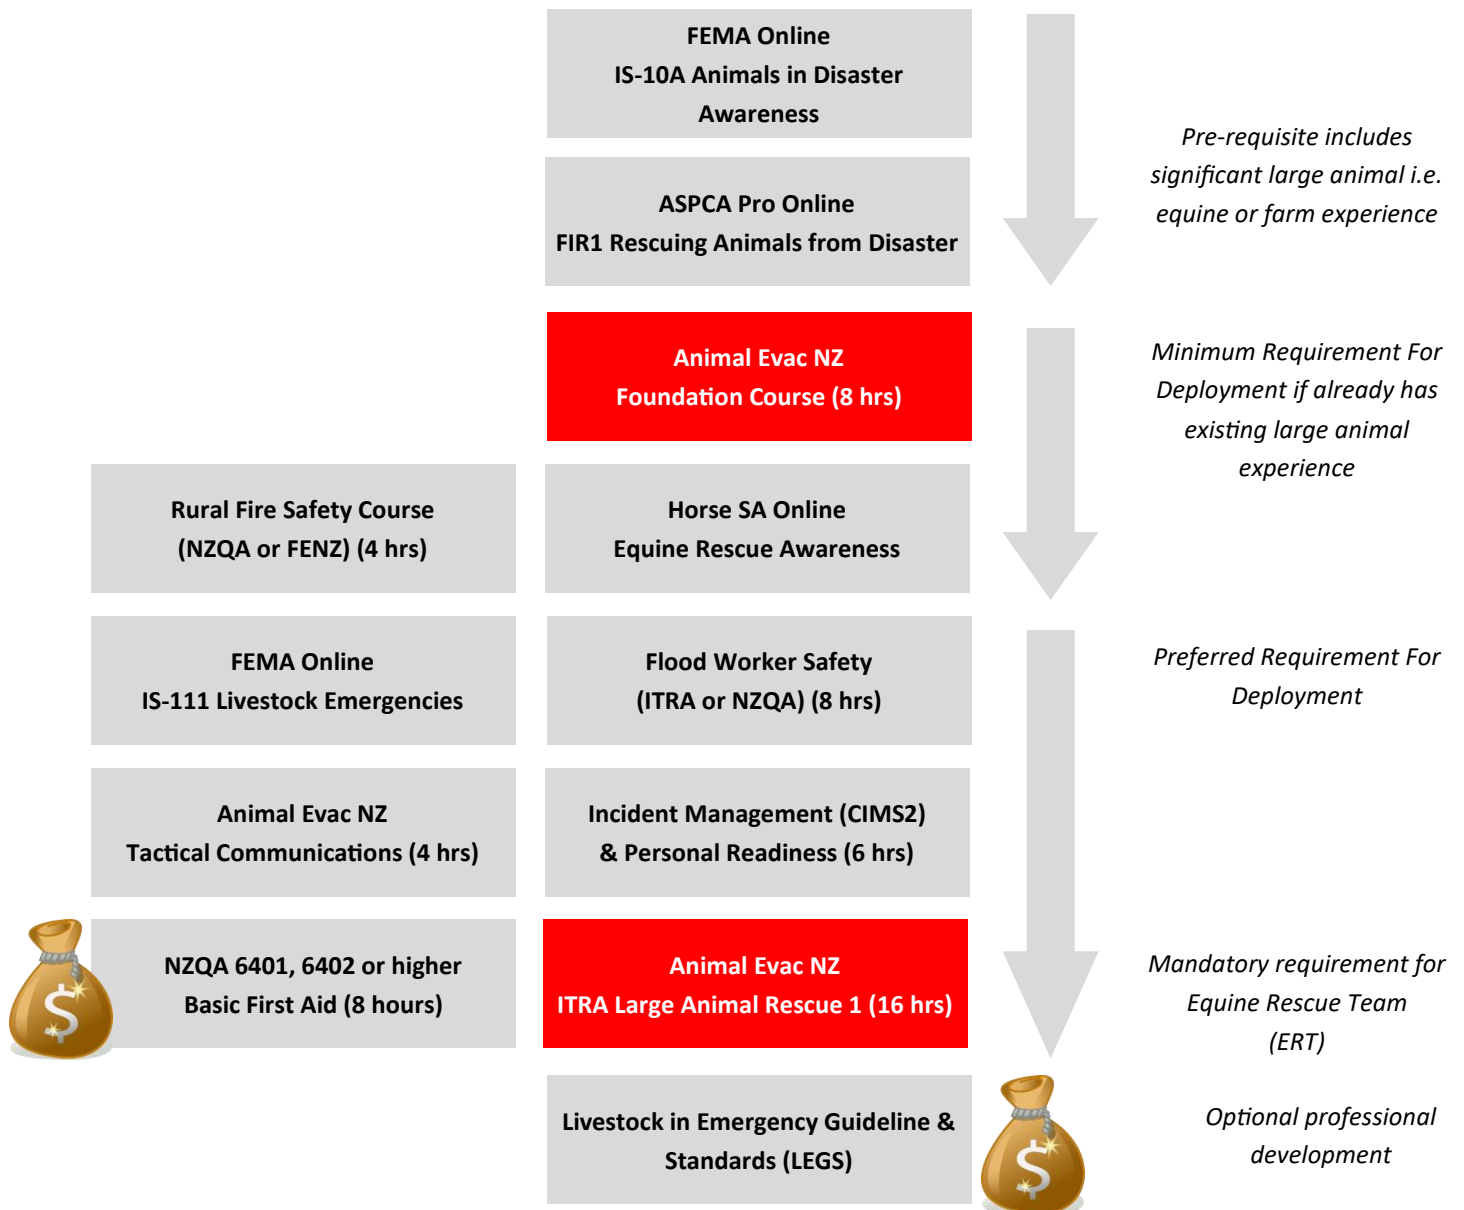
FEMA Online
IS-10A Animals in Disaster Awareness

ASPCA Pro Online
FIR1 Rescuing Animals from Disaster

Pre-requisite includes significant large animal i.e. equine or farm experience

Animal Evac NZ
Foundation Course (8 hrs)

Minimum Requirement For Deployment if already has existing large animal experience

Rural Fire Safety Course
(NZQA or FENZ) (4 hrs)

Horse SA Online
Equine Rescue Awareness

FEMA Online
IS-111 Livestock Emergencies

Flood Worker Safety
(ITRA or NZQA) (8 hrs)

Preferred Requirement For Deployment

Animal Evac NZ
Tactical Communications (4 hrs)

Incident Management (CIMS2)
& Personal Readiness (6 hrs)

NZQA 6401, 6402 or higher
Basic First Aid (8 hours)

Animal Evac NZ
ITRA Large Animal Rescue 1 (16 hrs)

Mandatory requirement for Equine Rescue Team (ERT)

Livestock in Emergency Guideline & Standards (LEGS)

Optional professional development